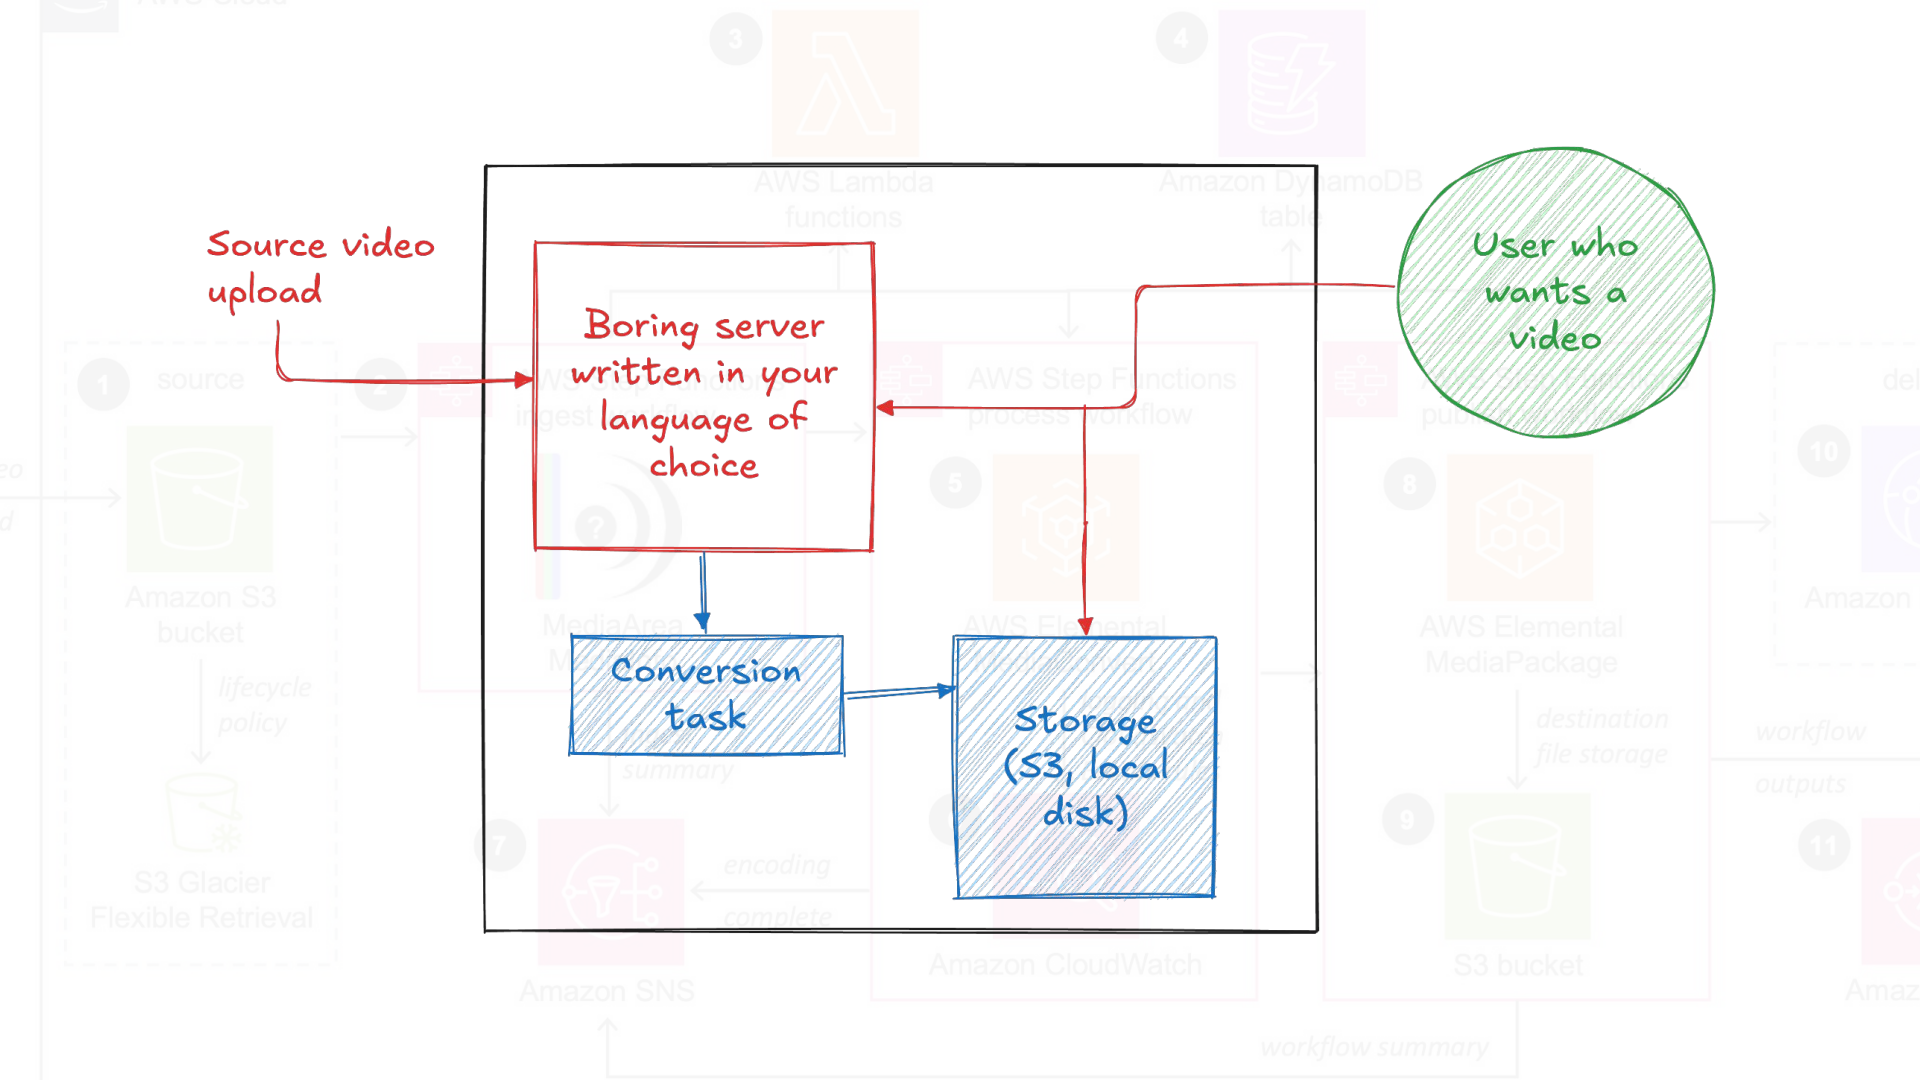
AWS Cloud

3

4

AWS Lambda functions

Amazon DynamoDB table

Source video upload

Boring server written in your language of choice

User who wants a video

1

source

2

AWS Step Functions ingest workflow

AWS Step Functions process workflow

AWS Step Functions publish workflow

del

10

5

8

Amazon S3 bucket

MediaArea MediaInfo

2

AWS Elemental MediaConvert

AWS Elemental MediaPackage

Amazon

Conversion task

Storage (S3, local disk)

lifecycle policy

summary

destination file storage

workflow outputs

S3 Glacier Flexible Retrieval

7

6

9

11

encoding complete

Amazon SNS

Amazon CloudWatch

S3 bucket

Amaz

workflow summary